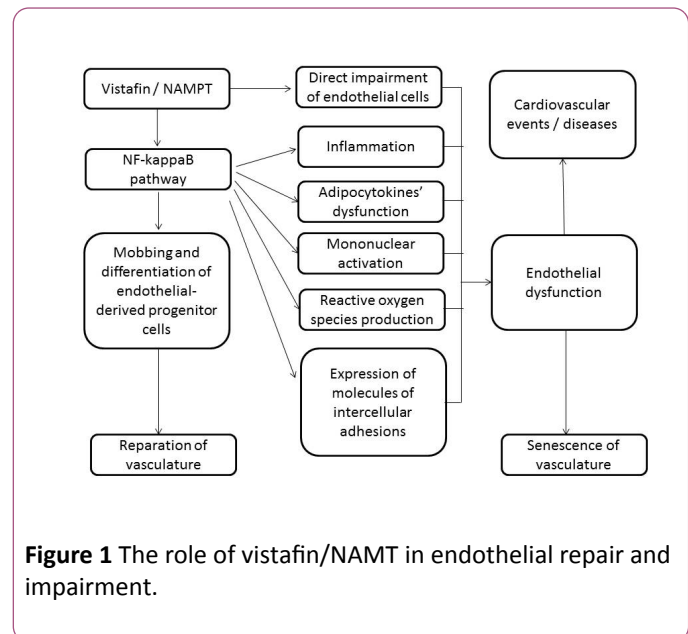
Vistafin / NAMPT

Direct impairment of endothelial cells

NF-kappaB pathway

Inflammation

Adipocytokines' dysfunction

Mononuclear activation

Reactive oxygen species production

Expression of molecules of intercellular adhesions

Mobbing and differentiation of endothelial-derived progenitor cells

Reparation of vasculature

Cardiovascular events / diseases

Endothelial dysfunction

Senescence of vasculature

**Figure 1** The role of vistafin/NAMT in endothelial repair and impairment.